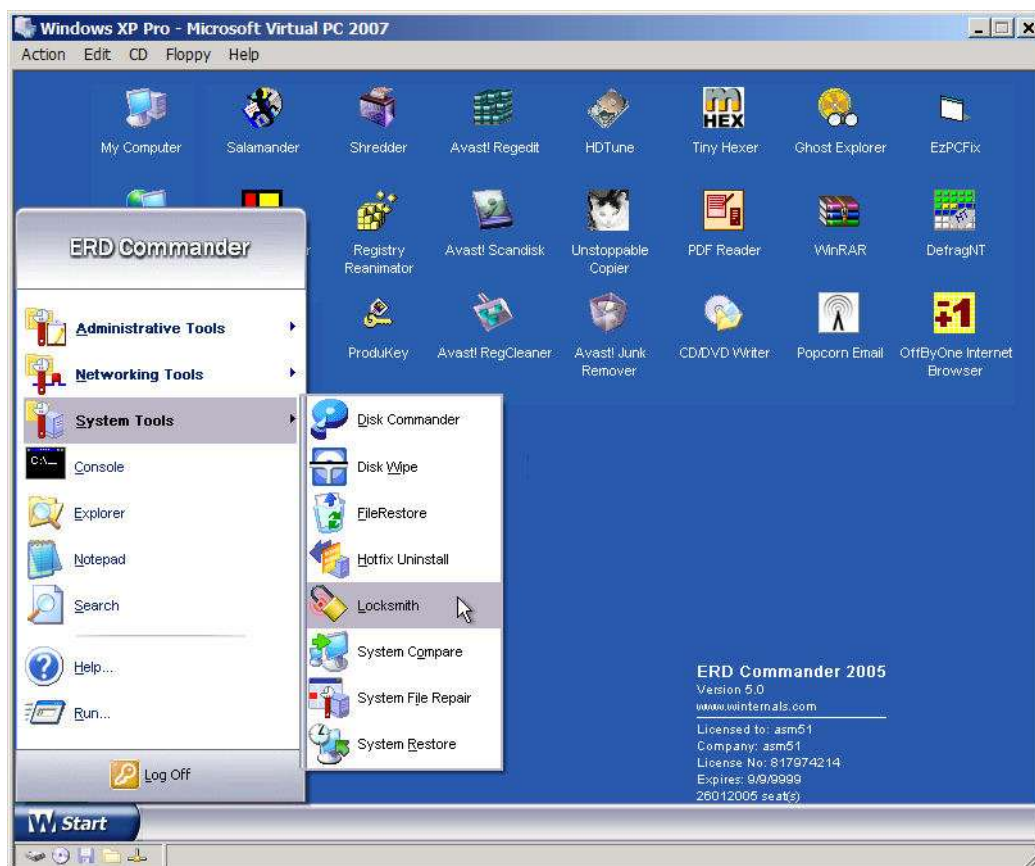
Windows XP Pro - Microsoft Virtual PC 2007
Action Edit CD Floppy Help

My Computer
Salamander
Shredder
Avast! Regedit
HDTune
Tiny Hexer
Ghost Explorer
EzPCFix

Registry Reanimator
Avast! Scandisk
Unstoppable Copier
PDF Reader
WinRAR
DefragNT

ProduKey
Avast! RegCleaner
Avast! Junk Remover
CD/DVD Writer
Popcorn Email
OffByOne Internet Browser

ERD Commander

Administrative Tools
Networking Tools
System Tools
Console
Explorer
Notepad
Search
Help...
Run...
Log Off

Disk Commander
Disk Wipe
FileRestore
Hotfix Uninstall
Locksmith
System Compare
System File Repair
System Restore

ERD Commander 2005
Version 5.0
www.winternals.com
Licensed to: asm51
Company: asm51
License No: 817974214
Expires: 9/9/9999
26012005 seat(s)

Start